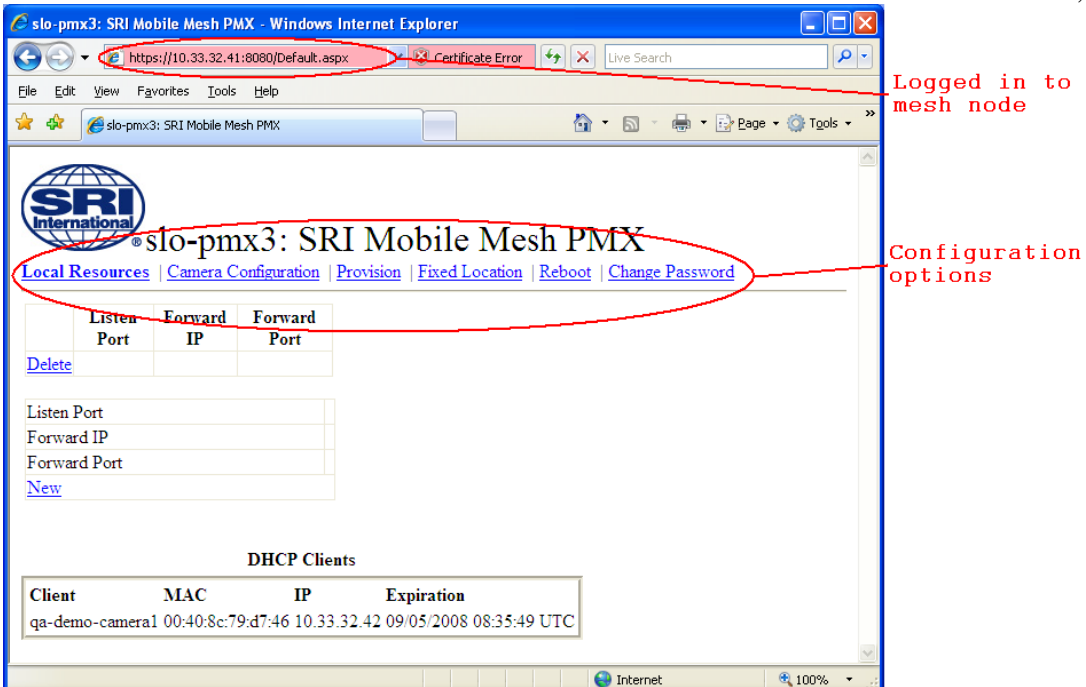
slo-pmx3: SRI Mobile Mesh PMX - Windows Internet Explorer

https://10.33.32.41:8080/Default.aspx Certificate Error Live Search

File Edit View Favorites Tools Help

slo-pmx3: SRI Mobile Mesh PMX

Page Tools

Logged in to mesh node

SRI International

slo-pmx3: SRI Mobile Mesh PMX

Local Resources | Camera Configuration | Provision | Fixed Location | Reboot | Change Password

Configuration options

| | Listen Port | Forward IP | Forward Port |
|---|---|---|---|
| Delete | | | |

| |
|---|
| Listen Port |
| Forward IP |
| Forward Port |
| New |

DHCP Clients

| Client | MAC | IP | Expiration |
|---|---|---|---|
| qa-demo-camera1 | 00:40:8c:79:d7:46 | 10.33.32.42 | 09/05/2008 08:35:49 UTC |

Internet 100%